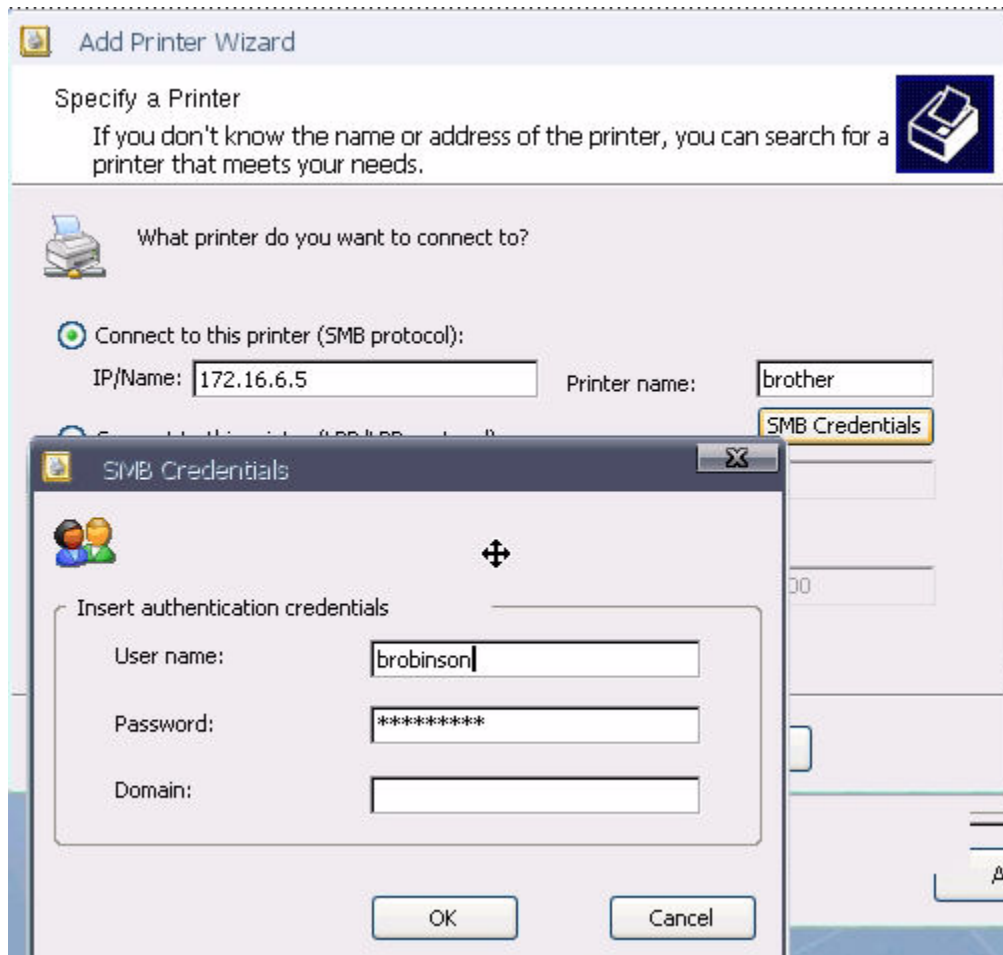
Add Printer Wizard

Specify a Printer

If you don't know the name or address of the printer, you can search for a printer that meets your needs.

What printer do you want to connect to?

Connect to this printer (SMB protocol):

IP/Name: 172.16.6.5

Printer name: brother

SMB Credentials

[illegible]

SMB Credentials

X

Insert authentication credentials

User name: brobinson

Password: *********

Domain:

OK

Cancel

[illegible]00

A